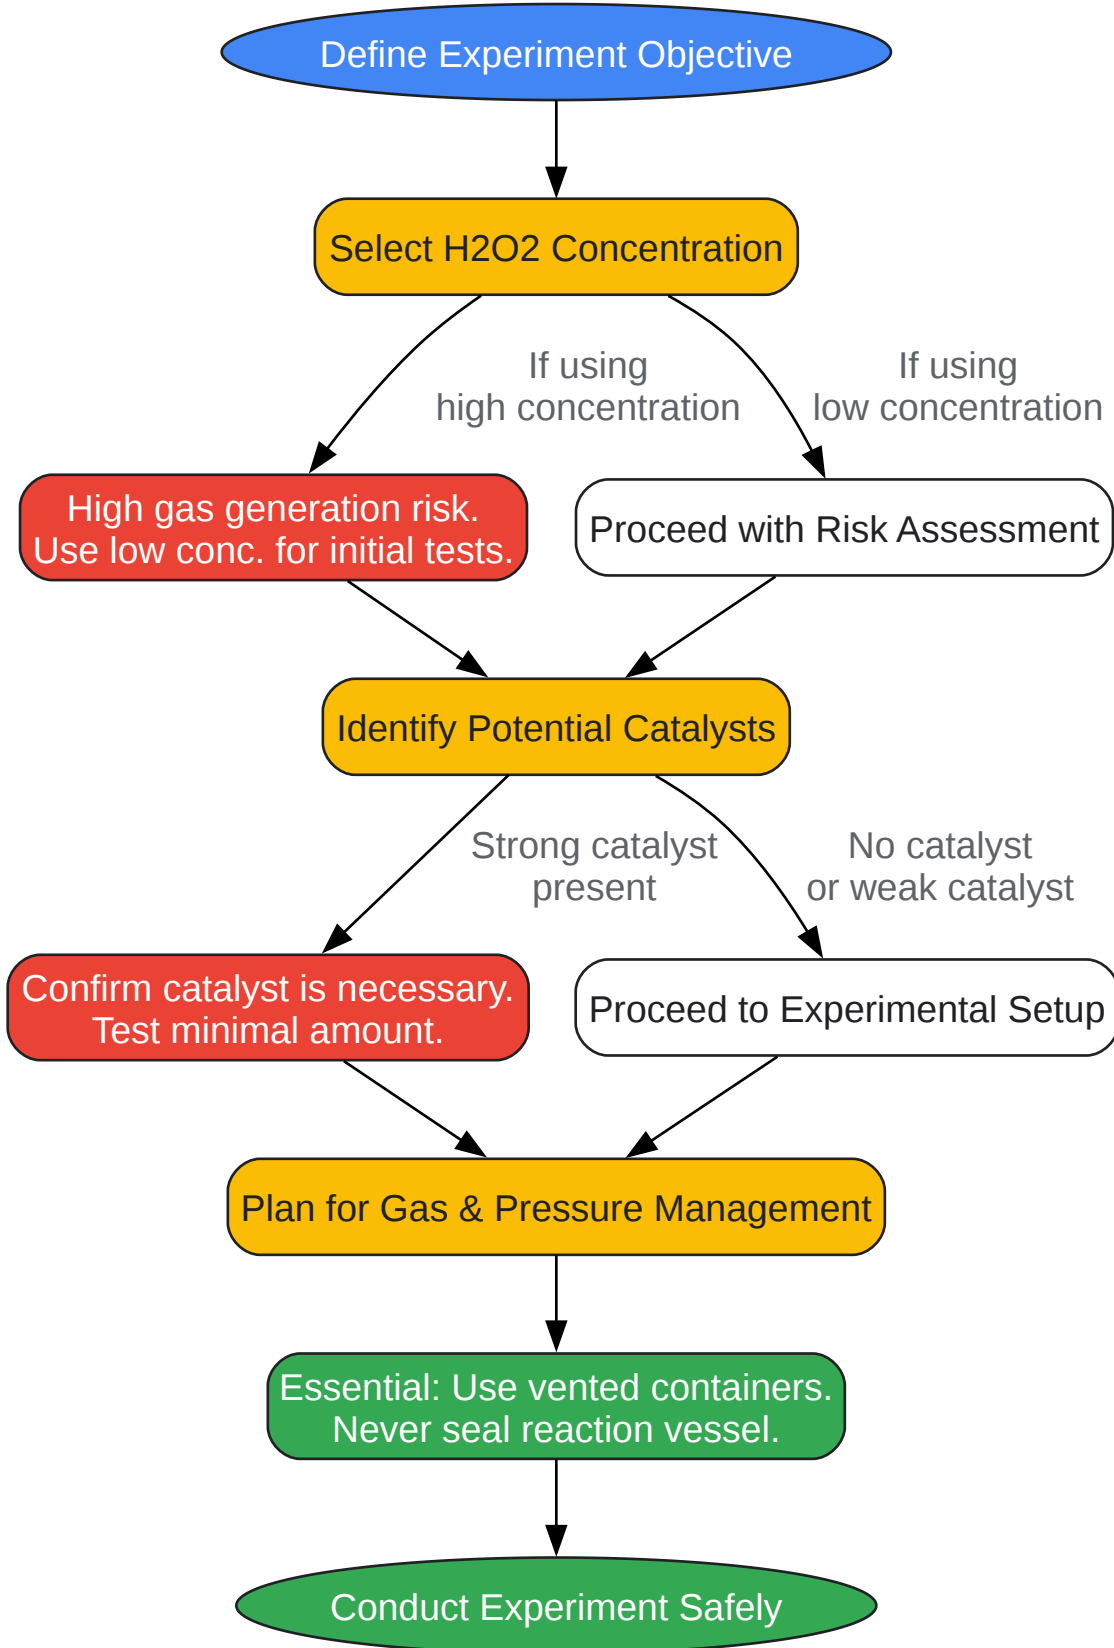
Define Experiment Objective

Select H2O2 Concentration

If using high concentration

If using low concentration

High gas generation risk. Use low conc. for initial tests.

Proceed with Risk Assessment

Identify Potential Catalysts

Strong catalyst present

No catalyst or weak catalyst

Confirm catalyst is necessary. Test minimal amount.

Proceed to Experimental Setup

Plan for Gas & Pressure Management

Essential: Use vented containers. Never seal reaction vessel.

Conduct Experiment Safely